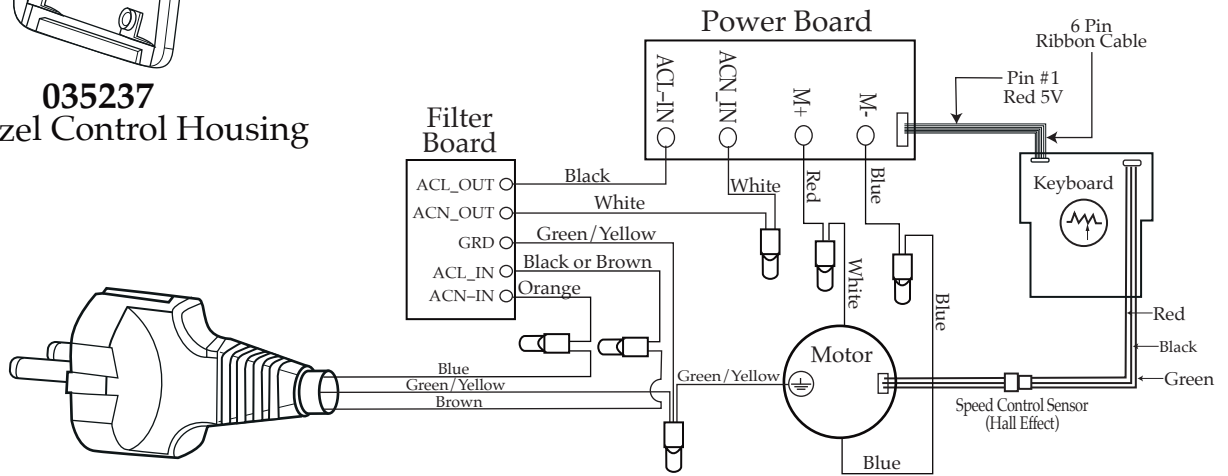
035237
zel Control Housing

Power Board

ACL–IN
ACN_IN
M+
M-

6 Pin
Ribbon Cable

Pin #1
Red 5V

Filter
Board

ACL_OUT
ACN_OUT
GRD
ACL_IN
ACN–IN

Black
White
Green/Yellow
Black or Brown
Orange

White
Red
Blue

Keyboard

White
Blue

Motor

Red
Black
Green

Blue
Green/Yellow
Brown

Green/Yellow

Speed Control Sensor
(Hall Effect)

Blue